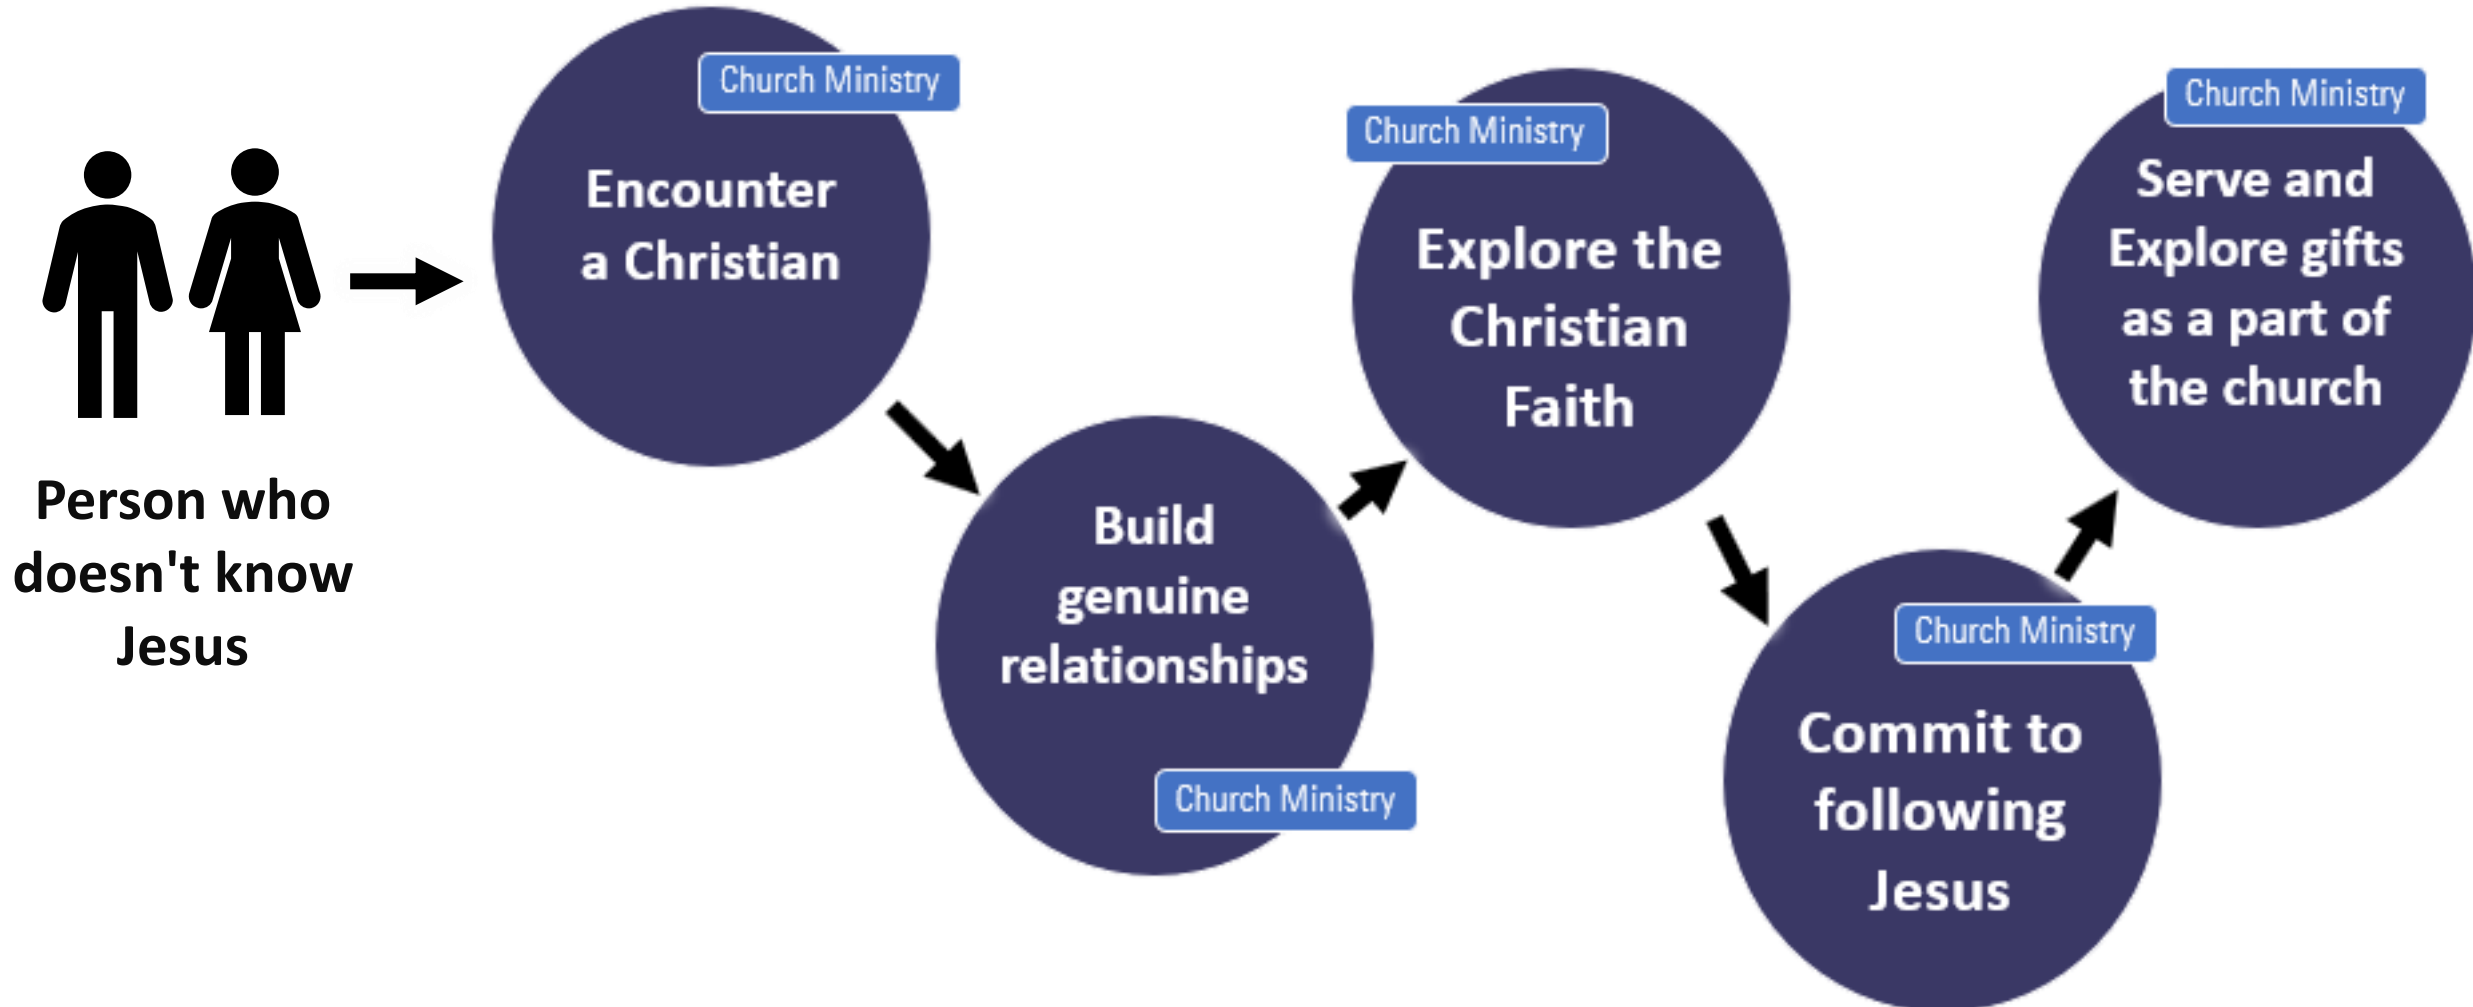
Person who doesn't know Jesus

Church Ministry

Encounter a Christian

Build genuine relationships

Church Ministry

Church Ministry

Explore the Christian Faith

Church Ministry

Commit to following Jesus

Church Ministry

Serve and Explore gifts as a part of the church